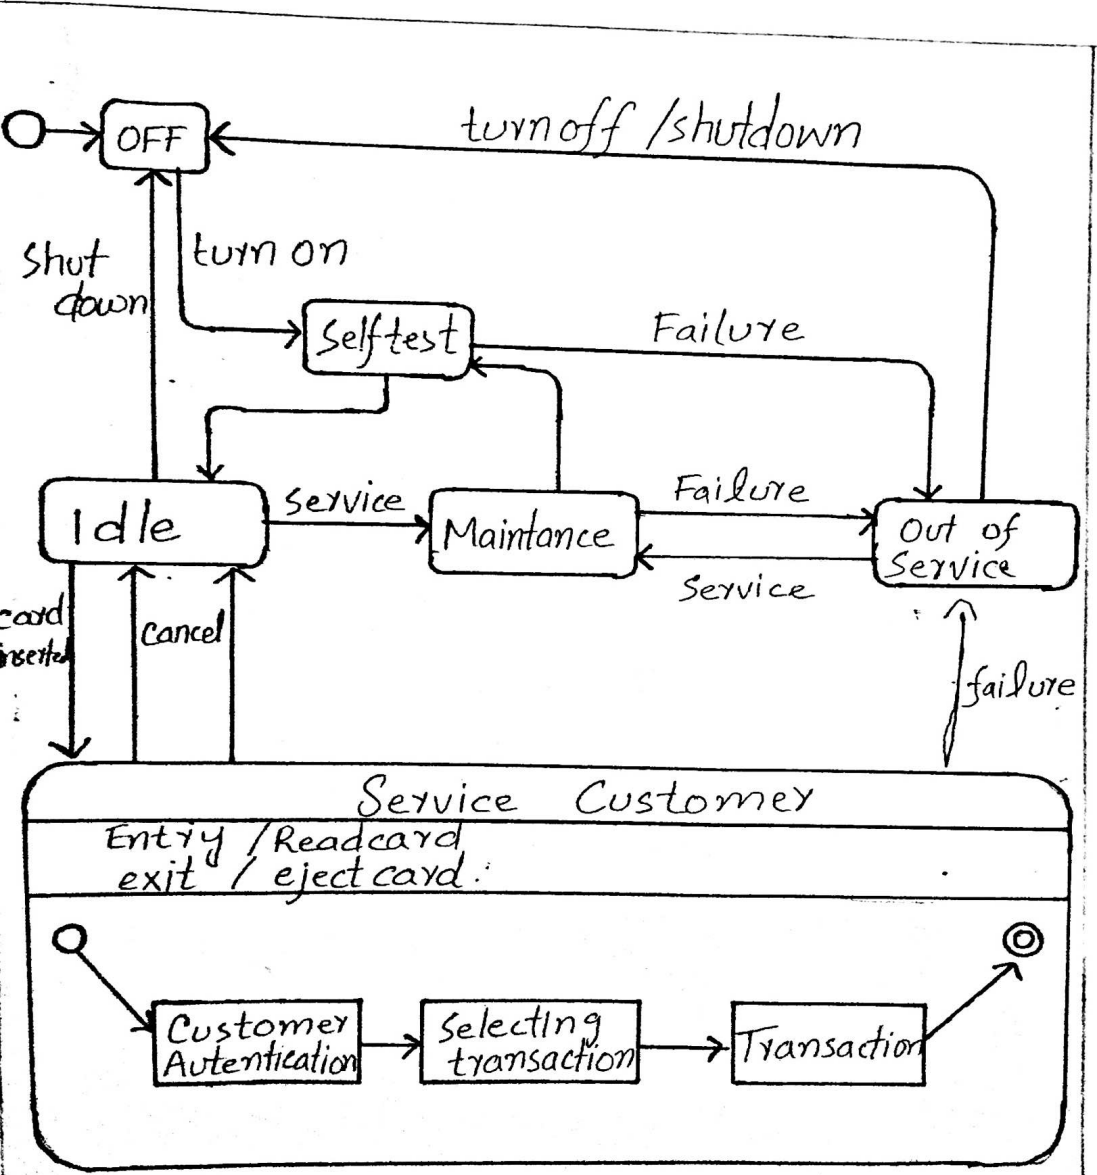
OFF

turnoff /shutdown

Shut down

turn on

Selftest

Failure

Idle

Service

Maintance

Failure

Out of Service

Service

card inserted

cancel

failure

Service Customer

Entry /Readcard
exit / eject card

Customer Autentication

Selecting transaction

Transaction